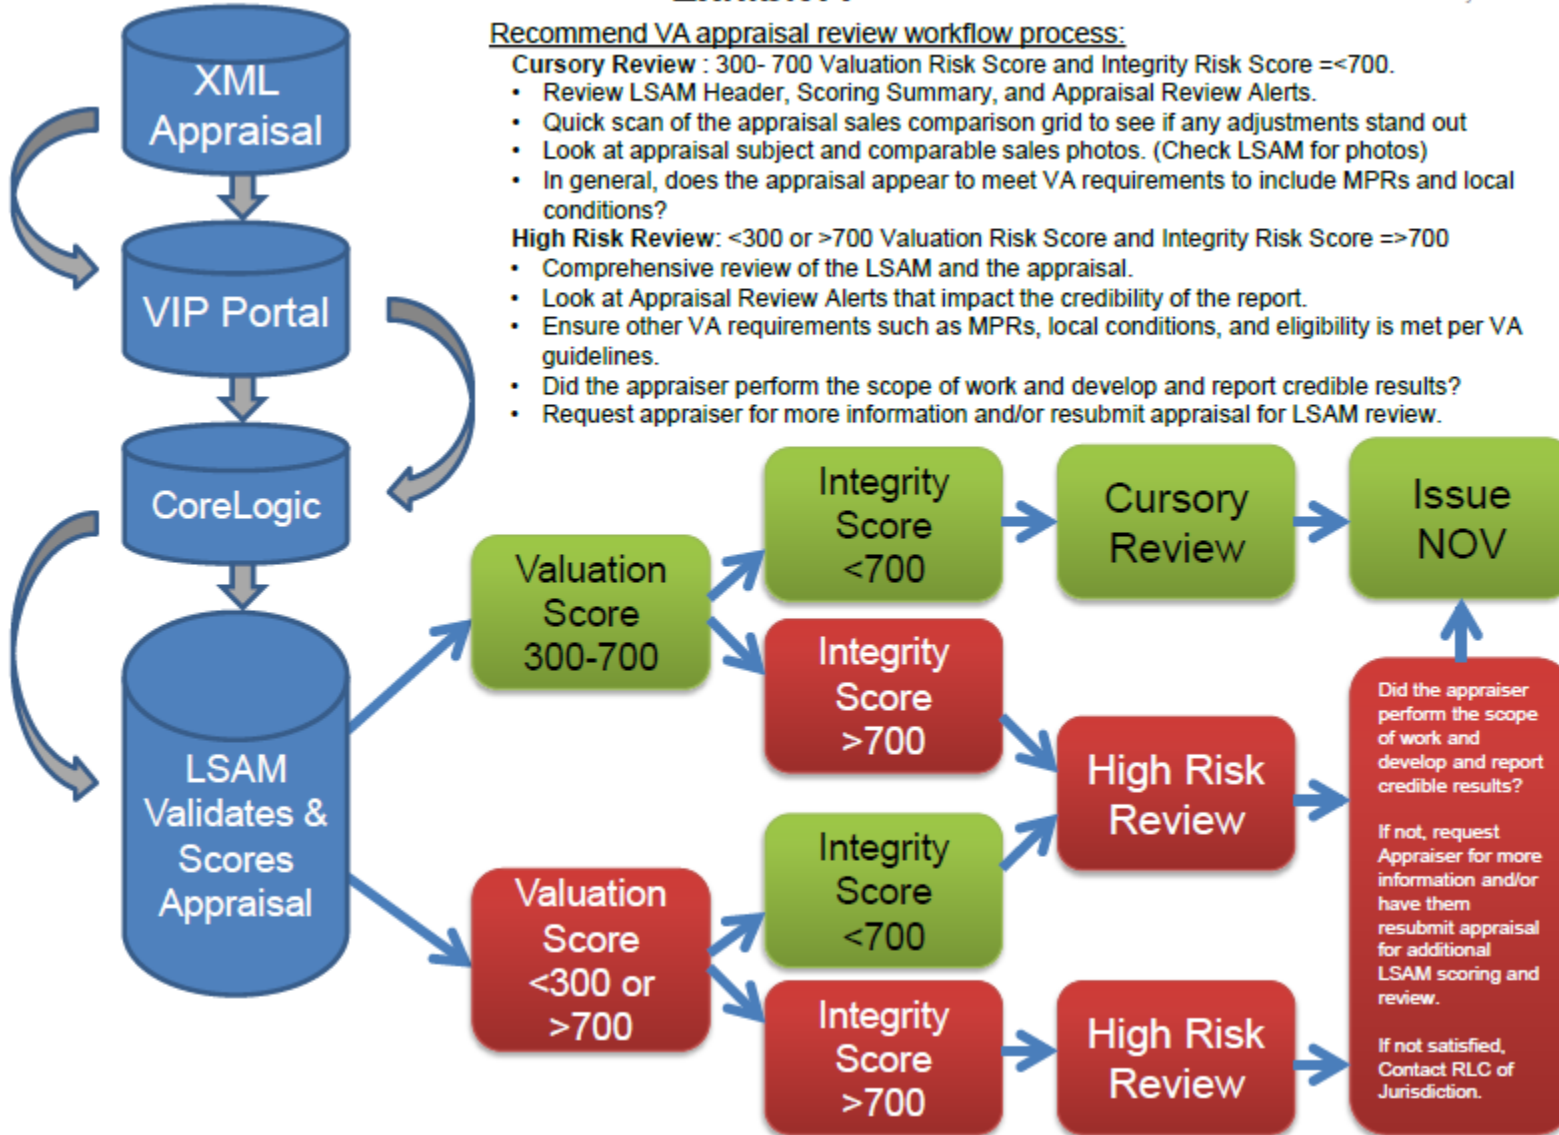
Recommend VA appraisal review workflow process:

**Cursory Review** : 300- 700 Valuation Risk Score and Integrity Risk Score =<700.

- Review LSAM Header, Scoring Summary, and Appraisal Review Alerts.
- Quick scan of the appraisal sales comparison grid to see if any adjustments stand out
- Look at appraisal subject and comparable sales photos. (Check LSAM for photos)
- In general, does the appraisal appear to meet VA requirements to include MPRs and local conditions?

**High Risk Review**: <300 or >700 Valuation Risk Score and Integrity Risk Score =>700

- Comprehensive review of the LSAM and the appraisal.
- Look at Appraisal Review Alerts that impact the credibility of the report.
- Ensure other VA requirements such as MPRs, local conditions, and eligibility is met per VA guidelines.
- Did the appraiser perform the scope of work and develop and report credible results?
- Request appraiser for more information and/or resubmit appraisal for LSAM review.

XML Appraisal

VIP Portal

CoreLogic

LSAM Validates & Scores Appraisal

Valuation Score 300-700

Integrity Score <700

Cursory Review

Issue NOV

Integrity Score >700

High Risk Review

Did the appraiser perform the scope of work and develop and report credible results?

If not, request Appraiser for more information and/or have them resubmit appraisal for additional LSAM scoring and review.

If not satisfied, Contact RLC of Jurisdiction.

Integrity Score <700

Valuation Score <300 or >700

Integrity Score >700

High Risk Review